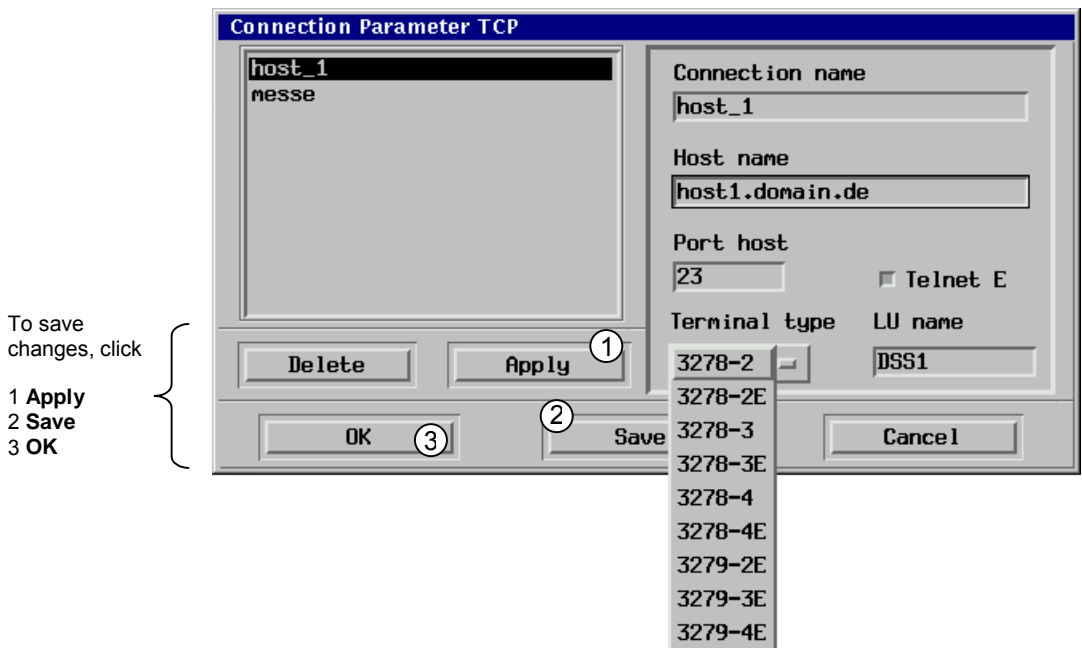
Connection Parameter TCP

host_1
messe

Connection name
host_1

Host name
host1.domain.de

Port host
23

Telnet E

Terminal type
LU name

3278-2
DSS1

3278-2E
3278-3
3278-3E
3278-4
3278-4E
3279-2E
3279-3E
3279-4E

Delete
Apply
①

OK
③
②
Save
Cancel

To save changes, click

1 **Apply**
2 **Save**
3 **OK**